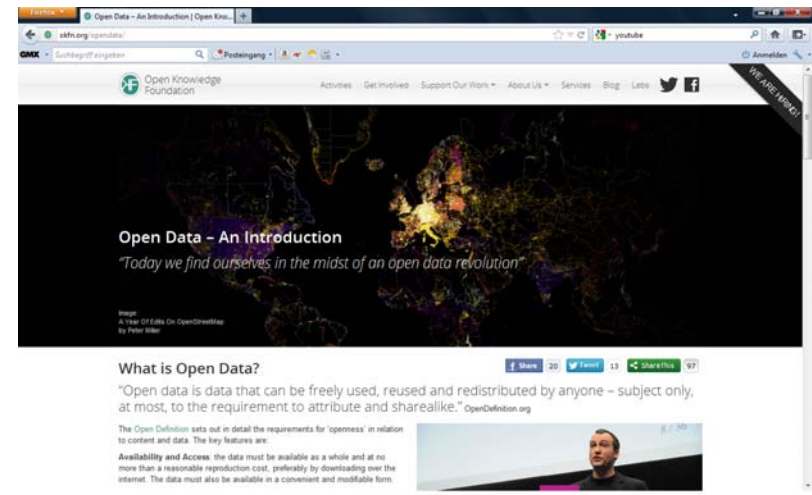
Firefox

Open Data – An Introduction | Open Kno...

okfn.org/opendata/

youtube

GMX Suchbegriff eingeben

Posteingang

Anmelden

Open Knowledge Foundation

Activities Get Involved Support Our Work About Us Services Blog Labs

WE ARE HIRING!

Open Data – An Introduction

"Today we find ourselves in the midst of an open data revolution"

Image:
A Year Of Edits On OpenStreetMap
by Peter Miller

What is Open Data?

Share 20 Tweet 13 ShareThis 97

"Open data is data that can be freely used, reused and redistributed by anyone – subject only, at most, to the requirement to attribute and sharealike." OpenDefinition.org

The Open Definition sets out in detail the requirements for 'openness' in relation to content and data. The key features are:

Availability and Access: the data must be available as a whole and at no more than a reasonable reproduction cost, preferably by downloading over the internet. The data must also be available in a convenient and modifiable form.